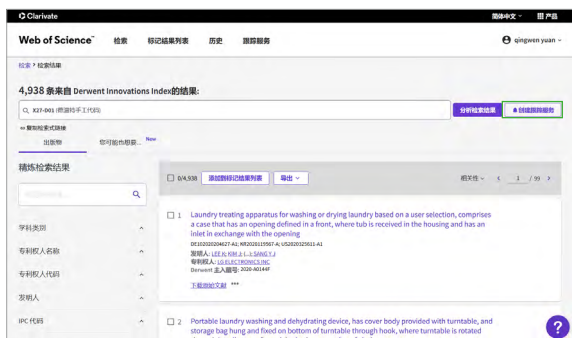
Clarivate
简体中文 产品
Web of Science™ 检索 标记结果列表 历史 跟踪服务
qingwen yuan
检索 > 检索结果
4,938 条来自 Derwent Innovations Index的结果:
K27-D01 (数据烘干工作站)
分析检索结果 创建跟踪服务
复制检索式链接
出版物 您可能也想要... New
精炼检索结果
0/4,938 添加到标记结果列表 导出
相关性 1 / 99
学科类别
专利权人名称
专利权人代码
发明人
IPC 代码
1 Laundry treating apparatus for washing or drying laundry based on a user selection, comprises a case that has an opening defined in a front, where tub is received in the housing and has an inlet in exchange with the opening
DE102020204627-A1; KR2020115567-A; US2020325521-A1
发明人: LEE K; KIM J; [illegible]
专利权人: LG ELECTRONICS INC
Derwent 主入藏号: 2020-A0144F
下载被引文献 ***
2 Portable laundry washing and dehydrating device, has cover body provided with turntable, and storage bag hung and fixed on bottom of turntable through hook, where turntable is rotated